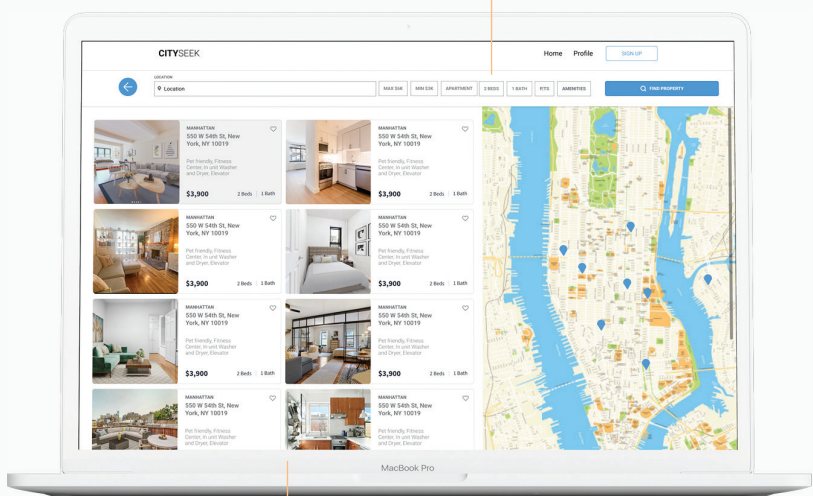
CITYSEEK

Home Profile SIGN UP

LOCATION
Location
MAX $4K MIN $3K APARTMENT 2 BEDS 1 BATH RTS AMENITIES
FIND PROPERTY

MANHATTAN
550 W 54th St, New York, NY 10019
Pet friendly, Fitness Center, In unit Washer and Dryer, Elevator
$3,900 2 Beds 1 Bath

MANHATTAN
550 W 54th St, New York, NY 10019
Pet friendly, Fitness Center, In unit Washer and Dryer, Elevator
$3,900 2 Beds 1 Bath

MANHATTAN
550 W 54th St, New York, NY 10019
Pet friendly, Fitness Center, In unit Washer and Dryer, Elevator
$3,900 2 Beds 1 Bath

MANHATTAN
550 W 54th St, New York, NY 10019
Pet friendly, Fitness Center, In unit Washer and Dryer, Elevator
$3,900 2 Beds 1 Bath

MANHATTAN
550 W 54th St, New York, NY 10019
Pet friendly, Fitness Center, In unit Washer and Dryer, Elevator
$3,900 2 Beds 1 Bath

MANHATTAN
550 W 54th St, New York, NY 10019
Pet friendly, Fitness Center, In unit Washer and Dryer, Elevator
$3,900 2 Beds 1 Bath

MANHATTAN
550 W 54th St, New York, NY 10019
Pet friendly, Fitness Center, In unit Washer and Dryer, Elevator

MANHATTAN
550 W 54th St, New York, NY 10019
Pet friendly, Fitness Center, In unit Washer and Dryer, Elevator

MacBook Pro